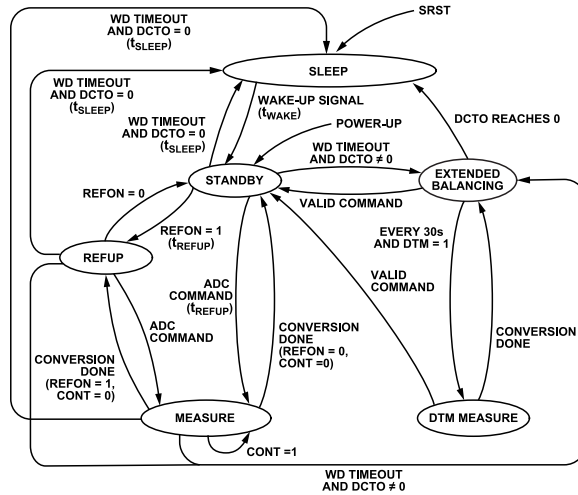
WD TIMEOUT AND DCTO = 0 ($t_{SLEEP}$)

SRST

WD TIMEOUT AND DCTO = 0 ($t_{SLEEP}$)

SLEEP

WD TIMEOUT AND DCTO = 0 ($t_{SLEEP}$)

WAKE-UP SIGNAL ($t_{WAKE}$)

DCTO REACHES 0

POWER-UP

WD TIMEOUT AND DCTO ≠ 0

STANDBY

EXTENDED BALANCING

REFON = 0

VALID COMMAND

REFON = 1 ($t_{REFUP}$)

EVERY 30s AND DTM = 1

REFUP

VALID COMMAND

ADC COMMAND ($t_{REFUP}$)

ADC COMMAND

CONVERSION DONE (REFON = 0, CONT =0)

CONVERSION DONE

CONVERSION DONE (REFON = 1, CONT = 0)

MEASURE

DTM MEASURE

CONT =1

WD TIMEOUT AND DCTO ≠ 0